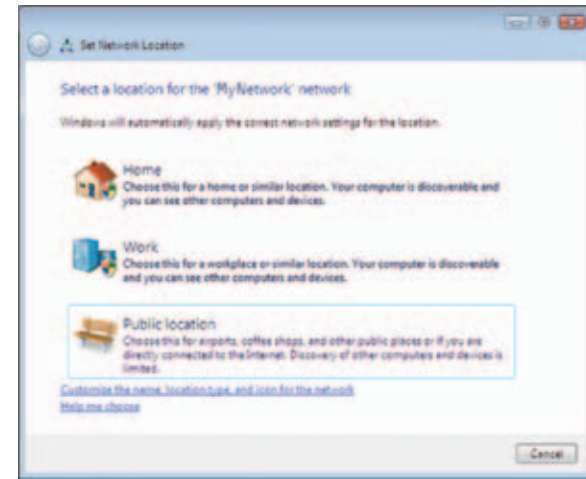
Set Network Location

Select a location for the 'MyNetwork' network

Windows will automatically apply the correct network settings for the location.

Home
Choose this for a home or similar location. Your computer is discoverable and you can see other computers and devices.

Work
Choose this for a workplace or similar location. Your computer is discoverable and you can see other computers and devices.

Public location
Choose this for airports, coffee shops, and other public places or if you are directly connected to the Internet. Discovery of other computers and devices is limited.

Customize the name, location type, and icon for the network
Help me choose

Cancel